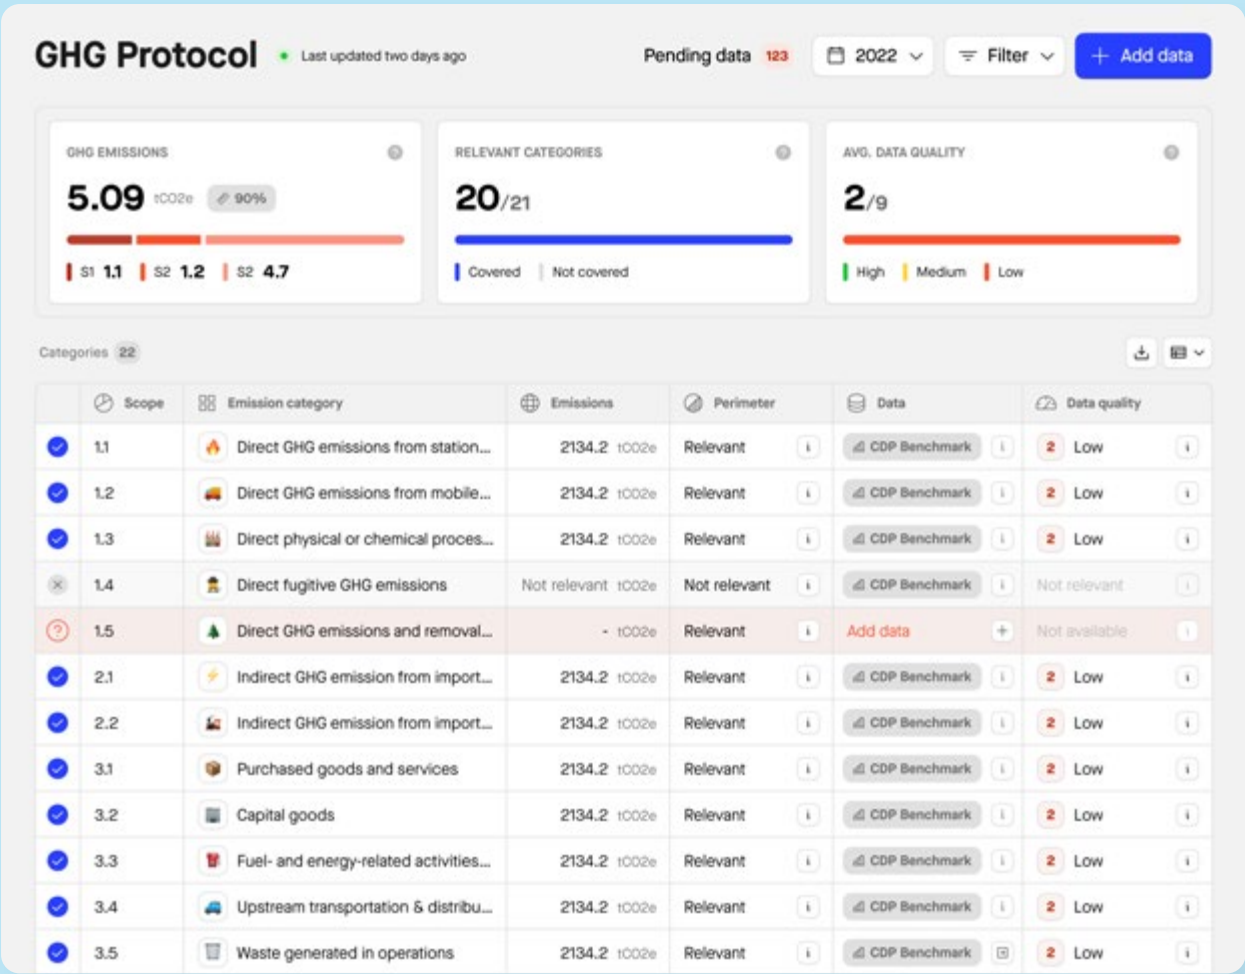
GHG Protocol
Last updated two days ago
Pending data 123
2022
Filter
+ Add data

GHG EMISSIONS
5.09 tCO2e 90%
S1 1.1 S2 1.2 S2 4.7

RELEVANT CATEGORIES
20/21
Covered Not covered

AVG. DATA QUALITY
2/9
High Medium Low

Categories 22

| | Scope | Emission category | Emissions | Perimeter | Data | Data quality |
|---|---|---|---|---|---|---|
| | 1.1 | Direct GHG emissions from station... | 2134.2 tCO2e | Relevant | CDP Benchmark | 2 Low |
| | 1.2 | Direct GHG emissions from mobile... | 2134.2 tCO2e | Relevant | CDP Benchmark | 2 Low |
| | 1.3 | Direct physical or chemical proces... | 2134.2 tCO2e | Relevant | CDP Benchmark | 2 Low |
| | 1.4 | Direct fugitive GHG emissions | Not relevant tCO2e | Not relevant | CDP Benchmark | Not relevant |
| | 1.5 | Direct GHG emissions and removal... | - tCO2e | Relevant | Add data | Not available |
| | 2.1 | Indirect GHG emission from import... | 2134.2 tCO2e | Relevant | CDP Benchmark | 2 Low |
| | 2.2 | Indirect GHG emission from import... | 2134.2 tCO2e | Relevant | CDP Benchmark | 2 Low |
| | 3.1 | Purchased goods and services | 2134.2 tCO2e | Relevant | CDP Benchmark | 2 Low |
| | 3.2 | Capital goods | 2134.2 tCO2e | Relevant | CDP Benchmark | 2 Low |
| | 3.3 | Fuel- and energy-related activities... | 2134.2 tCO2e | Relevant | CDP Benchmark | 2 Low |
| | 3.4 | Upstream transportation & distribu... | 2134.2 tCO2e | Relevant | CDP Benchmark | 2 Low |
| | 3.5 | Waste generated in operations | 2134.2 tCO2e | Relevant | CDP Benchmark | 2 Low |